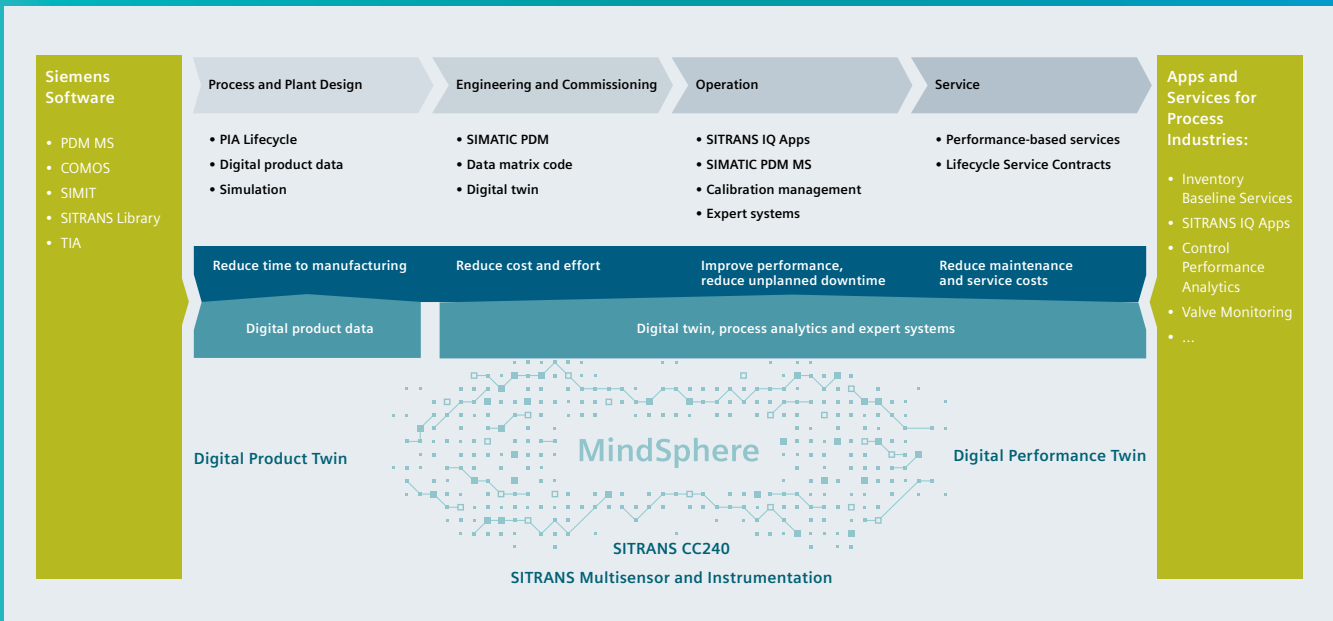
Siemens Software

• PDM MS
• COMOS
• SIMIT
• SITRANS Library
• TIA

Process and Plant Design

• PIA Lifecycle
• Digital product data
• Simulation

Engineering and Commissioning

• SIMATIC PDM
• Data matrix code
• Digital twin

Operation

• SITRANS IQ Apps
• SIMATIC PDM MS
• Calibration management
• Expert systems

Service

• Performance-based services
• Lifecycle Service Contracts

Reduce time to manufacturing

Reduce cost and effort

Improve performance, reduce unplanned downtime

Reduce maintenance and service costs

Digital product data

Digital twin, process analytics and expert systems

Digital Product Twin

MindSphere

Digital Performance Twin

SITRANS CC240

SITRANS Multisensor and Instrumentation

Apps and Services for Process Industries:

• Inventory Baseline Services
• SITRANS IQ Apps
• Control Performance Analytics
• Valve Monitoring
• ...